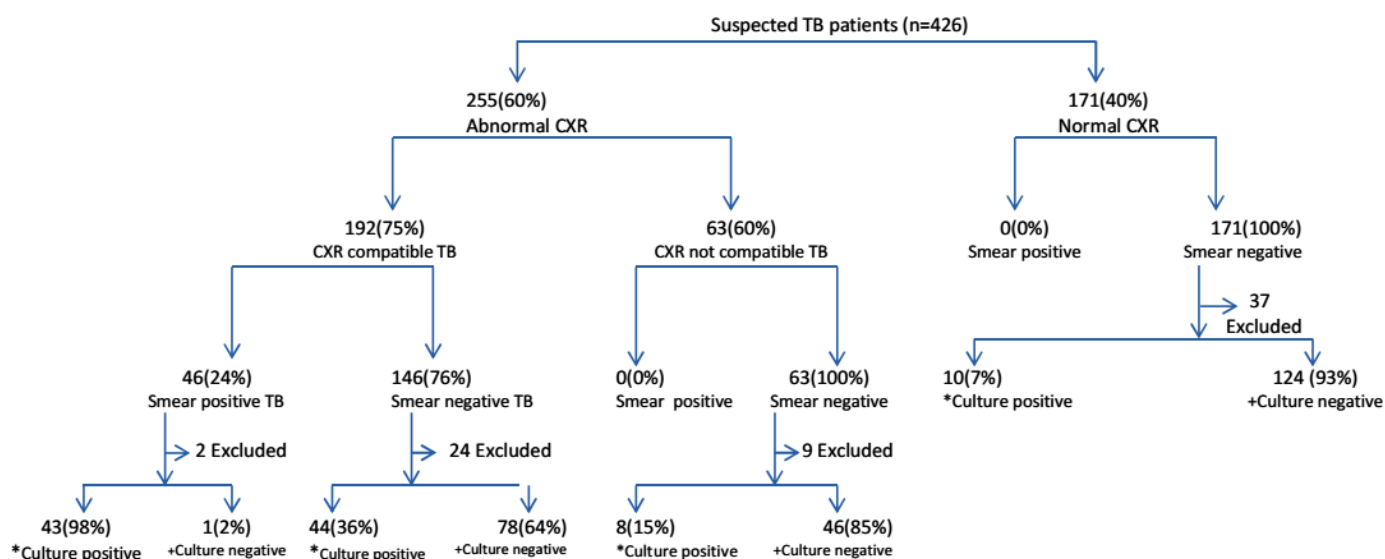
Suspected TB patients (n=426)

255(60%)
Abnormal CXR

171(40%)
Normal CXR

192(75%)
CXR compatible TB

63(60%)
CXR not compatible TB

0(0%)
Smear positive

171(100%)
Smear negative

37
Excluded

46(24%)
Smear positive TB

146(76%)
Smear negative TB

0(0%)
Smear positive

63(100%)
Smear negative

10(7%)
*Culture positive

124 (93%)
+Culture negative

2 Excluded

24 Excluded

9 Excluded

43(98%)
*Culture positive

1(2%)
+Culture negative

44(36%)
*Culture positive

78(64%)
+Culture negative

8(15%)
*Culture positive

46(85%)
+Culture negative